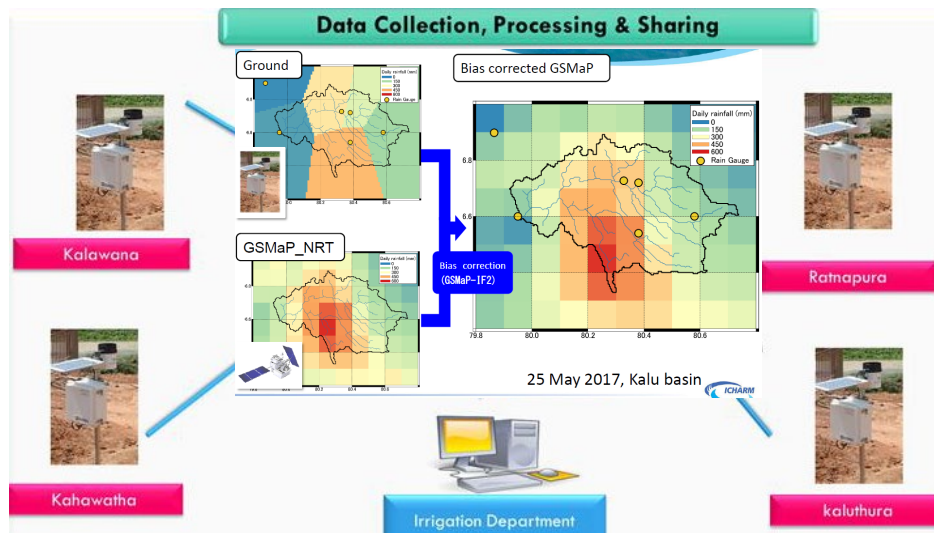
Data Collection, Processing & Sharing

Ground

Daily rainfall (mm)
0
150
300
450
600
Rain Gauge

6.8
6.6
80.0
80.2
80.4
80.6

GSMaP_NRT

Daily rainfall (mm)
0
150
300
450
600

80.2
80.4
80.6

Bias correction
(GSMaP-IF2)

Bias corrected GSMaP

Daily rainfall (mm)
0
150
300
450
600
Rain Gauge

6.8
6.6
79.8
80.0
80.2
80.4
80.6

25 May 2017, Kalu basin

ICHARM

Kalawana

Kahawatha

Ratnapura

kaluthura

Irrigation Department